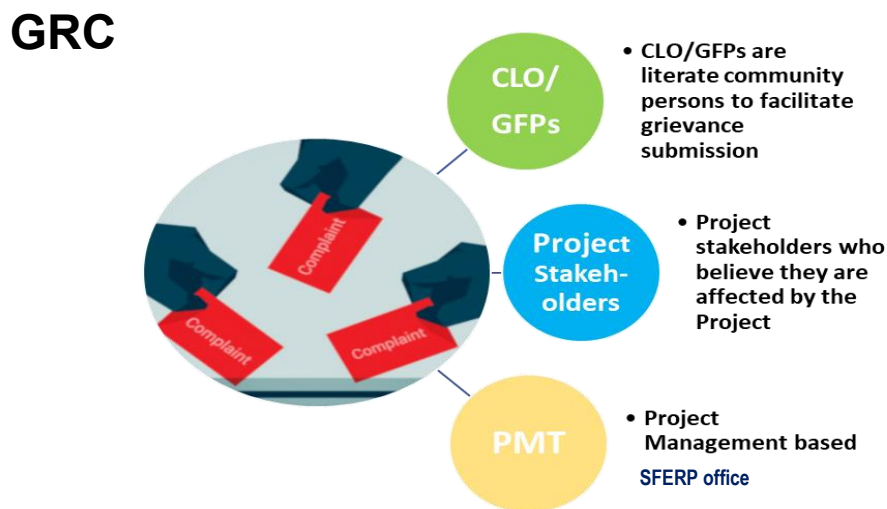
GRC

Complaint

Complaint

Complaint

Complaint

CLO/ GFPs

• CLO/GFPs are literate community persons to facilitate grievance submission

Project Stakeh-olders

• Project stakeholders who believe they are affected by the Project

PMT

• Project Management based SFERP office